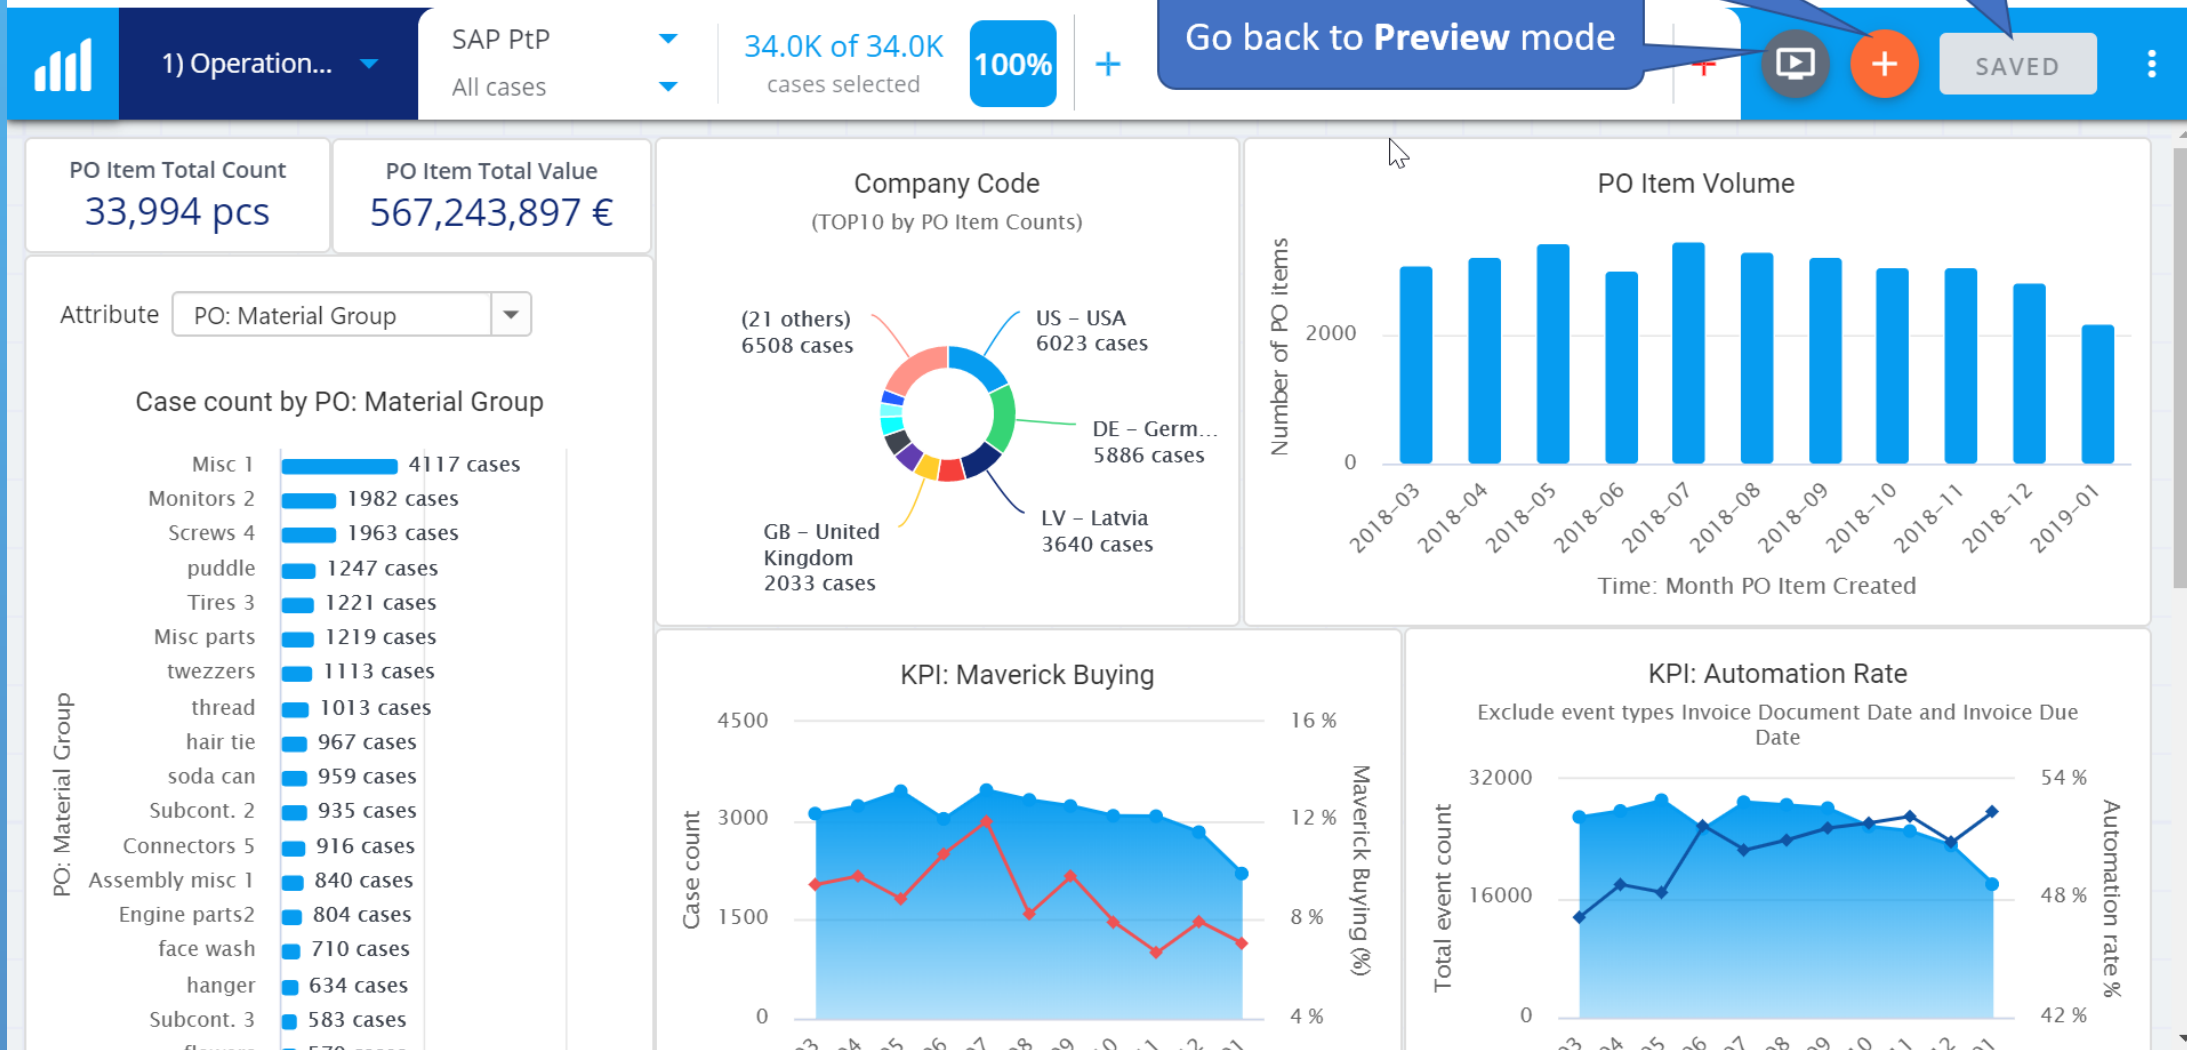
1) Operation...

SAP PtP
All cases

34.0K of 34.0K
cases selected

100%

+

Go back to **Preview** mode

+

SAVED

PO Item Total Count
33,994 pcs

PO Item Total Value
567,243,897 €

Company Code
(TOP10 by PO Item Counts)

(21 others)
6508 cases

US – USA
6023 cases

DE – Germ...
5886 cases

LV – Latvia
3640 cases

GB – United Kingdom
2033 cases

PO Item Volume

Number of PO items

2000

0

2018-03 2018-04 2018-05 2018-06 2018-07 2018-08 2018-09 2018-10 2018-11 2018-12 2019-01

Time: Month PO Item Created

Attribute PO: Material Group

Case count by PO: Material Group

PO: Material Group

| | |
|---|---|
| Misc 1 | 4117 cases |
| Monitors 2 | 1982 cases |
| Screws 4 | 1963 cases |
| puddle | 1247 cases |
| Tires 3 | 1221 cases |
| Misc parts | 1219 cases |
| twezzers | 1113 cases |
| thread | 1013 cases |
| hair tie | 967 cases |
| soda can | 959 cases |
| Subcont. 2 | 935 cases |
| Connectors 5 | 916 cases |
| Assembly misc 1 | 840 cases |
| Engine parts2 | 804 cases |
| face wash | 710 cases |
| hanger | 634 cases |
| Subcont. 3 | 583 cases |

KPI: Maverick Buying

Case count

4500
3000
1500
0

Maverick Buying (%)

16 %
12 %
8 %
4 %

KPI: Automation Rate

Exclude event types Invoice Document Date and Invoice Due Date

Total event count

32000
16000
0

Automation rate %

54 %
48 %
42 %